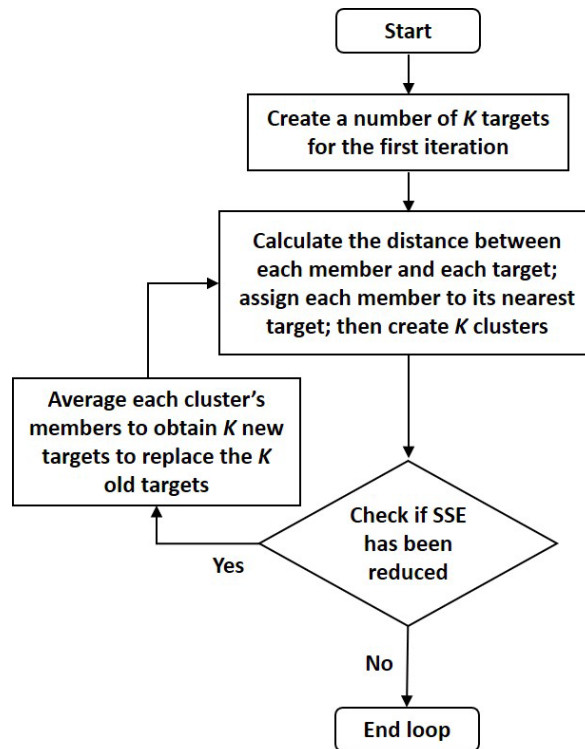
Start

Create a number of $K$ targets for the first iteration

Calculate the distance between each member and each target; assign each member to its nearest target; then create $K$ clusters

Average each cluster's members to obtain $K$ new targets to replace the $K$ old targets

Check if SSE has been reduced

Yes

No

End loop